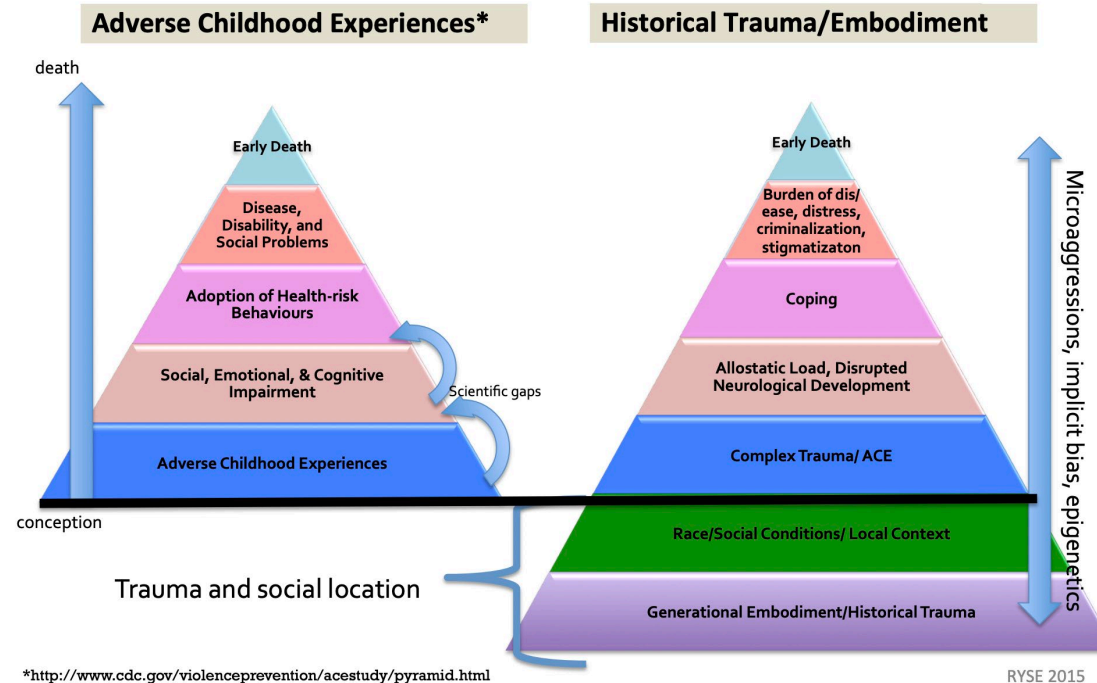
Adverse Childhood Experiences*

Historical Trauma/Embodiment

death

Early Death

Disease, Disability, and Social Problems

Adoption of Health-risk Behaviours

Social, Emotional, & Cognitive Impairment

Scientific gaps

Adverse Childhood Experiences

conception

Early Death

Burden of dis/ease, distress, criminalization, stigmatizaton

Coping

Allostatic Load, Disrupted Neurological Development

Complex Trauma/ ACE

Race/Social Conditions/ Local Context

Generational Embodiment/Historical Trauma

Microaggressions, implicit bias, epigenetics

Trauma and social location

*http://www.cdc.gov/violenceprevention/acestudy/pyramid.html

RYSE 2015